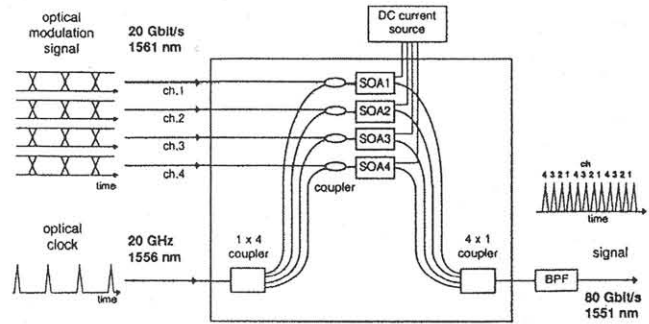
optical modulation signal

20 Gbit/s
1561 nm

DC current source

ch.1
ch.2
ch.3
ch.4

time

SOA1
SOA2
SOA3
SOA4

coupler

ch
4 3 2 1 4 3 2 1 4 3 2 1

time

optical clock

20 GHz
1556 nm

time

1 x 4 coupler

4 x 1 coupler

signal

BPF

80 Gbit/s
1551 nm